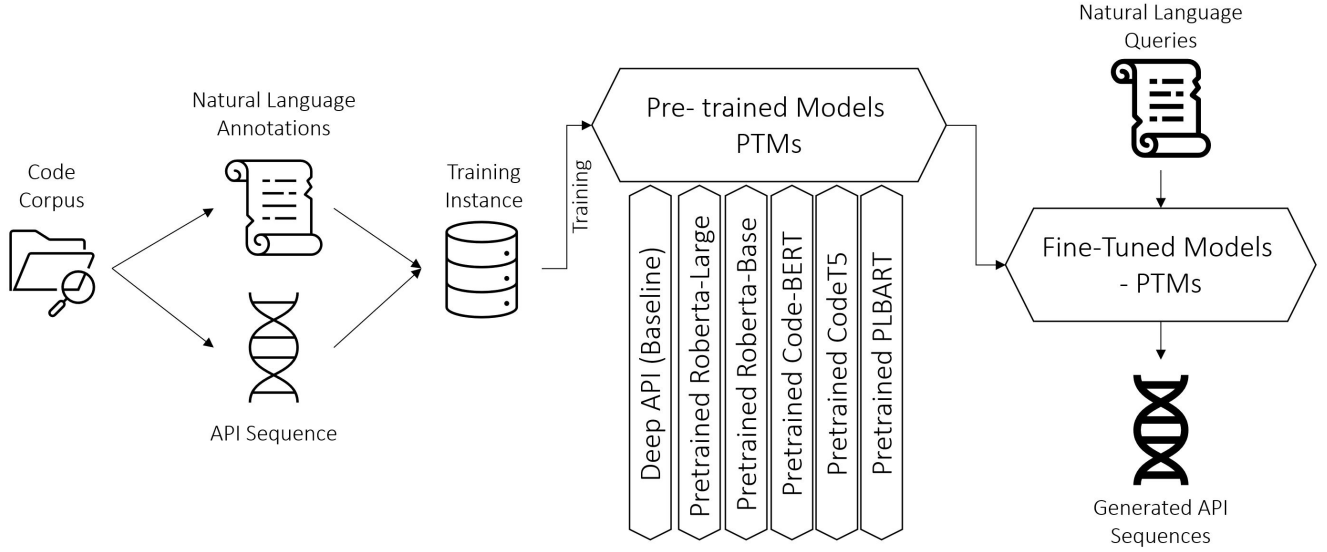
Code Corpus

Natural Language Annotations

API Sequence

Training Instance

Training

Pre- trained Models PTMs

Deep API (Baseline)

Pretrained Roberta-Large

Pretrained Roberta-Base

Pretrained Code-BERT

Pretrained CodeT5

Pretrained PLBART

Natural Language Queries

Fine-Tuned Models - PTMs

Generated API Sequences